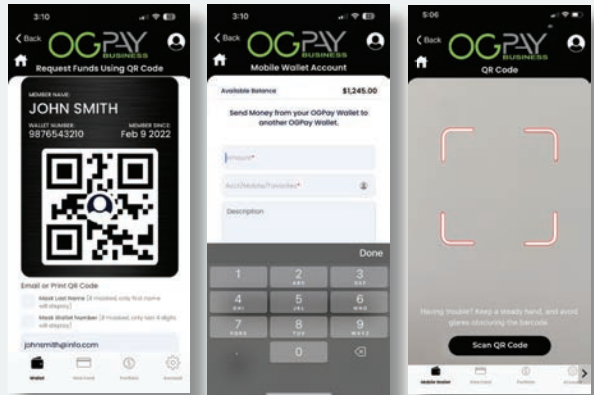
3:10

Back OGPAY BUSINESS

Request Funds Using QR Code

MEMBER NAME
JOHN SMITH
WALLET NUMBER
9876543210
MEMBER SINCE
Feb 9 2022

Email or Print QR Code
Mask Last Name [If masked, only first name will display]
Mask Wallet Number [If masked, only last 4 digits will display]
johnsmith@info.com

Wallet
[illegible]
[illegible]
Account

3:10

Back OGPAY BUSINESS

Mobile Wallet Account

Available Balance $1,245.00

Send Money from your OGPay Wallet to another OGPay Wallet.

Amount*
Acct/Mobile/Transfer*
Description

Done
1
2 ABC
3 DEF
4 GHI
5 JKL
6 MNO
7 PQRS
8 TUV
9 WXYZ
.
0

5:06

Back OGPAY BUSINESS

QR Code

Having trouble? Keep a steady hand, and avoid glares obscuring the barcode.

Scan QR Code

Mobile Wallet
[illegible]
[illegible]
Account